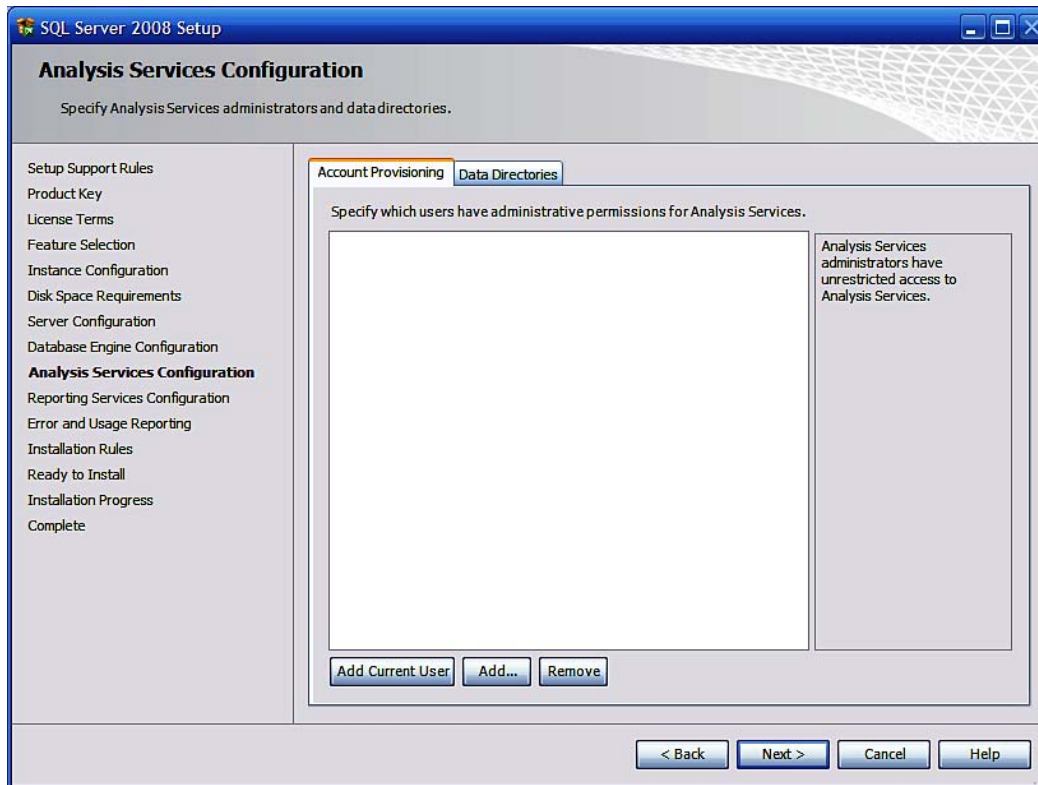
SQL Server 2008 Setup

Analysis Services Configuration

Specify Analysis Services administrators and data directories.

Setup Support Rules
Product Key
License Terms
Feature Selection
Instance Configuration
Disk Space Requirements
Server Configuration
Database Engine Configuration
Analysis Services Configuration
Reporting Services Configuration
Error and Usage Reporting
Installation Rules
Ready to Install
Installation Progress
Complete

Account Provisioning | Data Directories

Specify which users have administrative permissions for Analysis Services.

Analysis Services administrators have unrestricted access to Analysis Services.

Add Current User | Add... | Remove

< Back | Next > | Cancel | Help